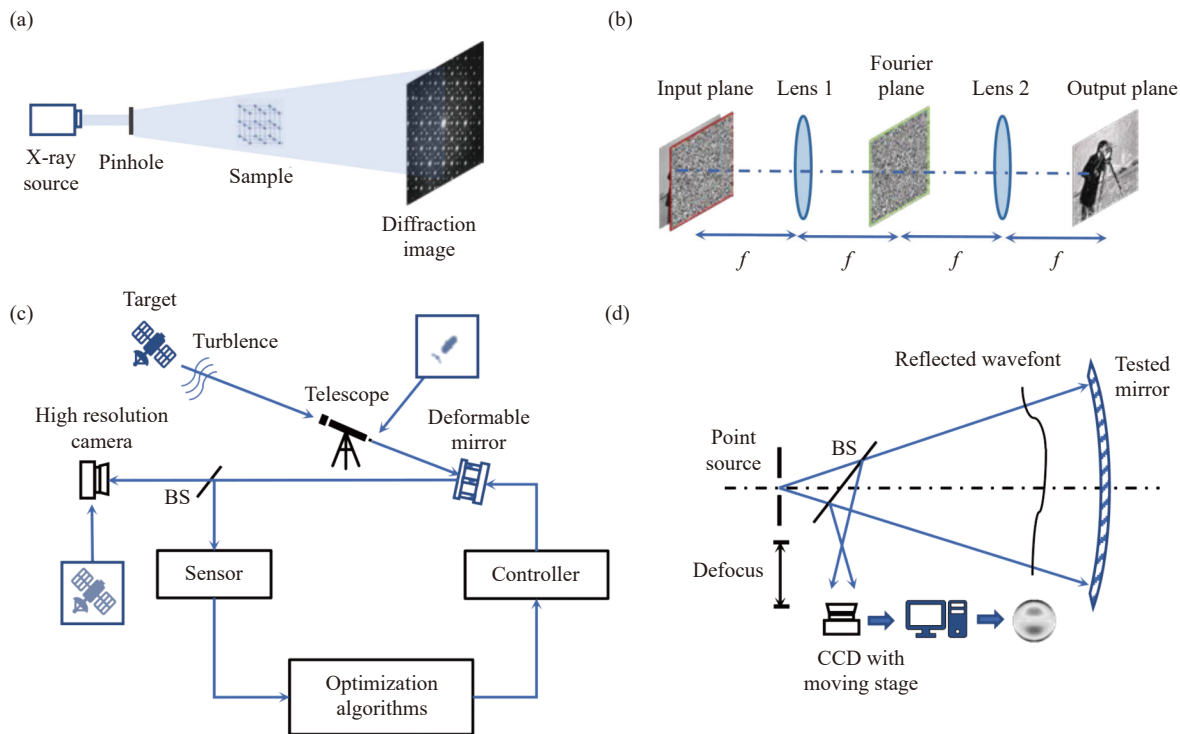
(a)

X-ray source

Pinhole

Sample

Diffraction image

(b)

Input plane

Lens 1

Fourier plane

Lens 2

Output plane

$f$ $f$ $f$ $f$

(c)

Target

Turblence

Telescope

High resolution camera

Deformable mirror

BS

Sensor

Controller

Optimization algorithms

(d)

Reflected wavefont

Tested mirror

Point source

BS

Defocus

CCD with moving stage